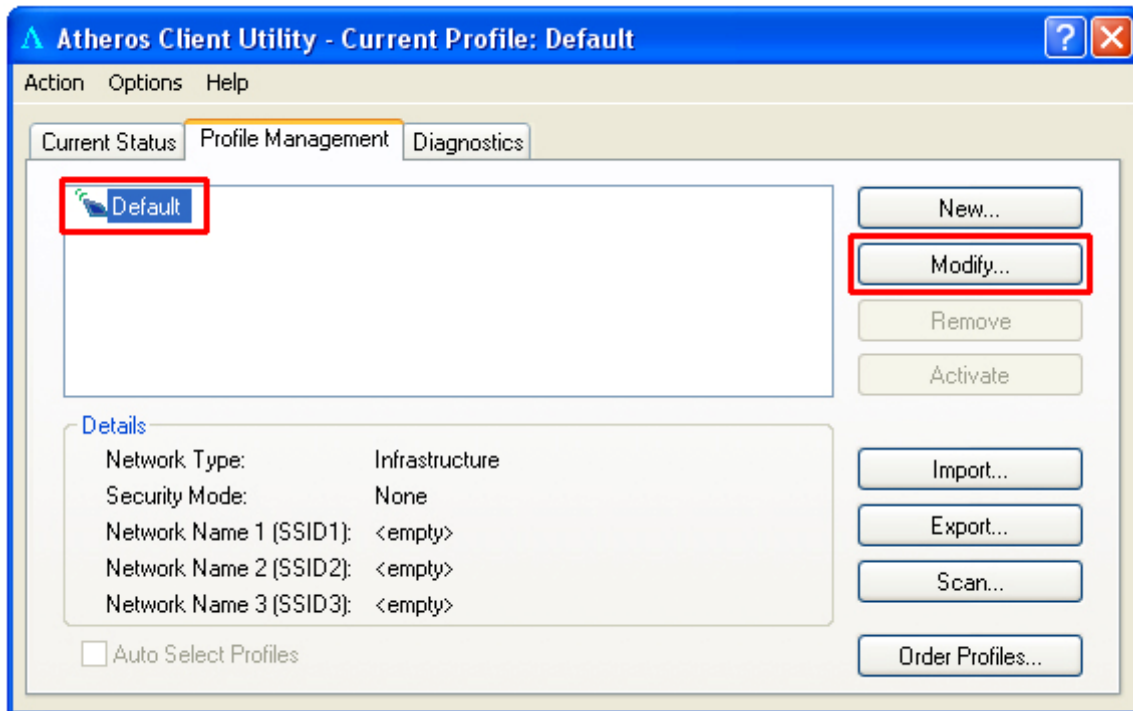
Atheros Client Utility - Current Profile: Default

Action Options Help

Current Status | Profile Management | Diagnostics

Default

New...

Modify...

Remove

Activate

Details

| | |
|---|---|
| Network Type: | Infrastructure |
| Security Mode: | None |
| Network Name 1 (SSID1): | <empty> |
| Network Name 2 (SSID2): | <empty> |
| Network Name 3 (SSID3): | <empty> |

Import...

Export...

Scan...

Auto Select Profiles

Order Profiles...